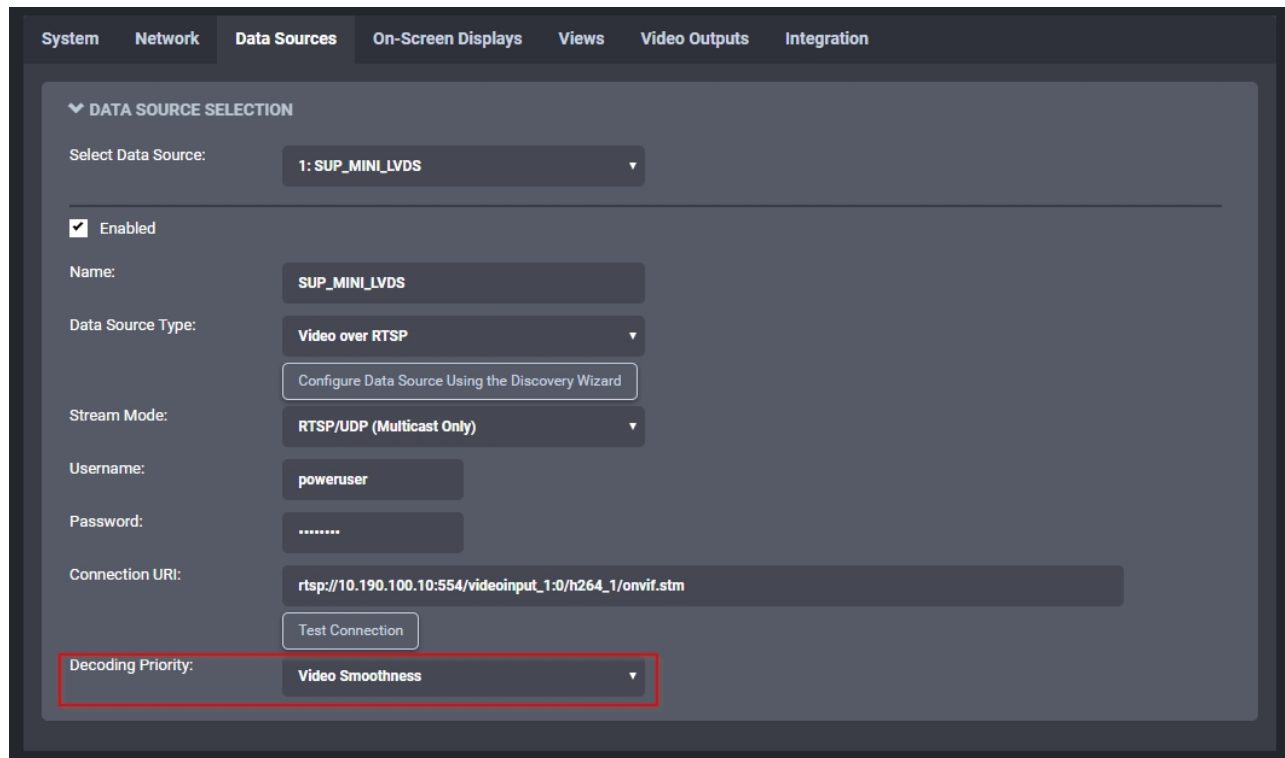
System Network Data Sources On-Screen Displays Views Video Outputs Integration

DATA SOURCE SELECTION

Select Data Source: 1: SUP_MINI_LVDS

Enabled

Name: SUP_MINI_LVDS

Data Source Type: Video over RTSP

Configure Data Source Using the Discovery Wizard

Stream Mode: RTSP/UDP (Multicast Only)

Username: poweruser

Password: ••••••••

Connection URI: rtsp://10.190.100.10:554/videoinput_1:0/h264_1/onvif.stm

Test Connection

Decoding Priority: Video Smoothness